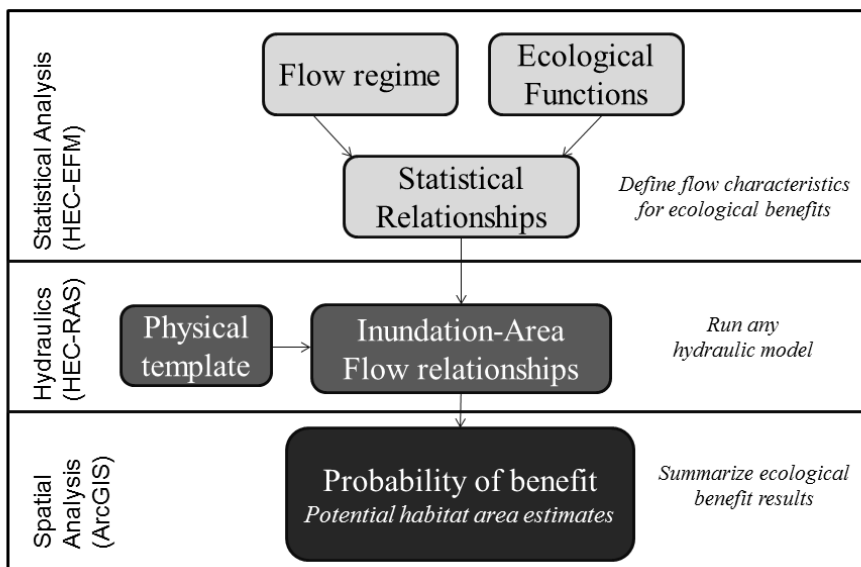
Statistical Analysis (HEC-EFM)

Flow regime

Ecological Functions

Statistical Relationships

Define flow characteristics for ecological benefits

Hydraulics (HEC-RAS)

Physical template

Inundation-Area Flow relationships

Run any hydraulic model

Spatial Analysis (ArcGIS)

Probability of benefit
Potential habitat area estimates

Summarize ecological benefit results